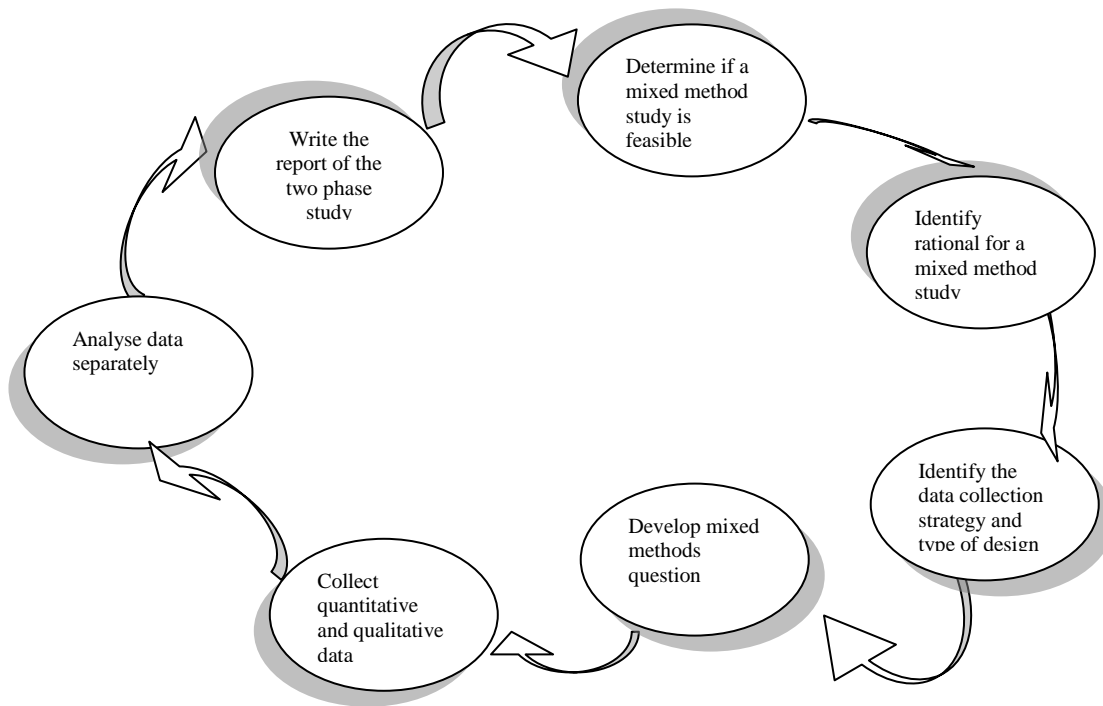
Determine if a mixed method study is feasible

Identify rational for a mixed method study

Identify the data collection strategy and type of design

Develop mixed methods question

Collect quantitative and qualitative data

Analyse data separately

Write the report of the two phase study